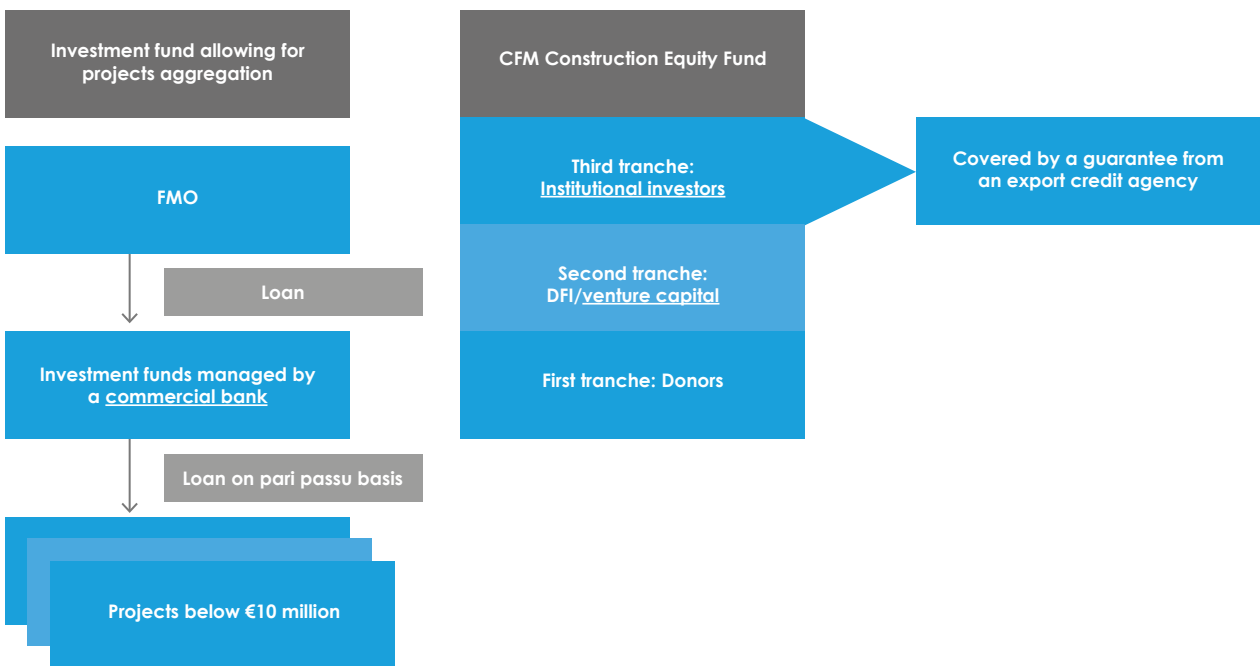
Investment fund allowing for projects aggregation

FMO

Loan

Investment funds managed by a commercial bank

Loan on pari passu basis

Projects below €10 million

CFM Construction Equity Fund

Third tranche: Institutional investors

Second tranche: DFI/venture capital

First tranche: Donors

Covered by a guarantee from an export credit agency